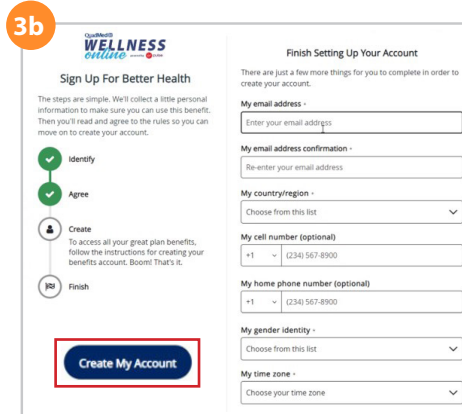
3b

QualMed®
WELLNESS
online

Sign Up For Better Health

The steps are simple. We'll collect a little personal information to make sure you can use this benefit. Then you'll read and agree to the rules so you can move on to create your account.

Identify

Agree

Create
To access all your great plan benefits, follow the instructions for creating your benefits account. Boom! That's it.

Finish

Create My Account

Finish Setting Up Your Account

There are just a few more things for you to complete in order to create your account.

My email address •
Enter your email address

My email address confirmation •
Re-enter your email address

My country/region •
Choose from this list

My cell number (optional)
+1 (234) 567-8900

My home phone number (optional)
+1 (234) 567-8900

My gender identity •
Choose from this list

My time zone •
Choose your time zone